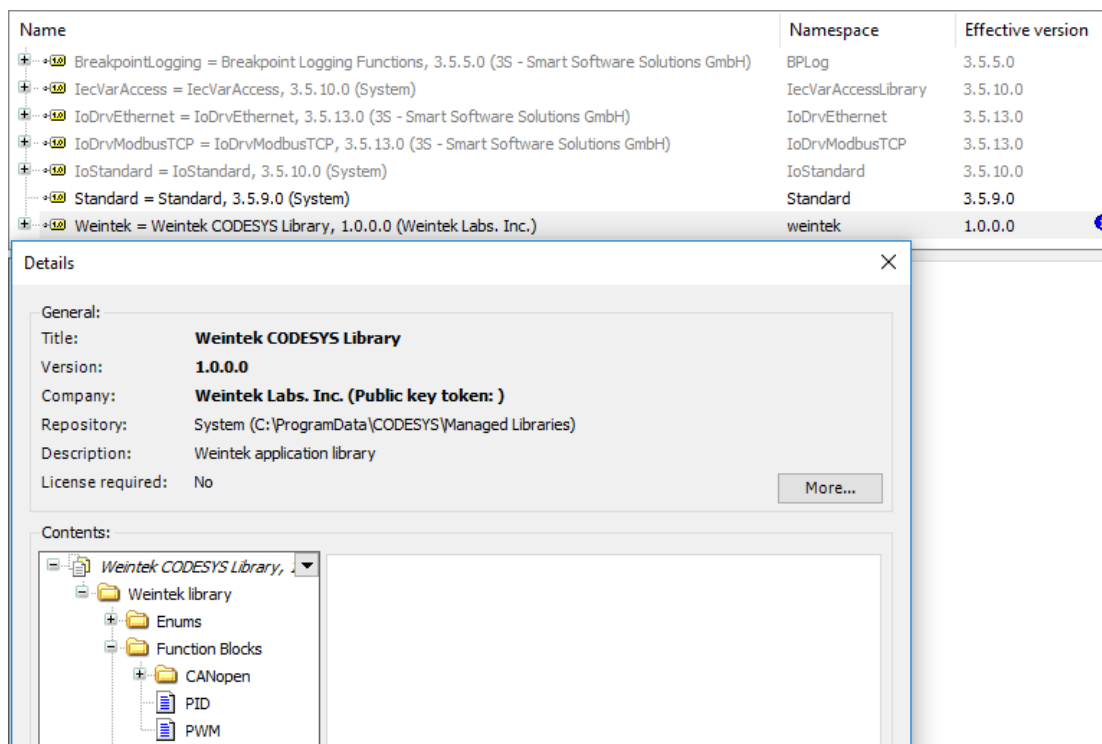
| Name | Namespace | Effective version |
|---|---|---|
| BreakpointLogging = Breakpoint Logging Functions, 3.5.5.0 (3S - Smart Software Solutions GmbH) | BPLog | 3.5.5.0 |
| IecVarAccess = IecVarAccess, 3.5.10.0 (System) | IecVarAccessLibrary | 3.5.10.0 |
| IoDrvEthernet = IoDrvEthernet, 3.5.13.0 (3S - Smart Software Solutions GmbH) | IoDrvEthernet | 3.5.13.0 |
| IoDrvModbusTCP = IoDrvModbusTCP, 3.5.13.0 (3S - Smart Software Solutions GmbH) | IoDrvModbusTCP | 3.5.13.0 |
| IoStandard = IoStandard, 3.5.10.0 (System) | IoStandard | 3.5.10.0 |
| Standard = Standard, 3.5.9.0 (System) | Standard | 3.5.9.0 |
| Weintek = Weintek CODESYS Library, 1.0.0.0 (Weintek Labs. Inc.) | weintek | 1.0.0.0 |

Details

General:
Title: Weintek CODESYS Library
Version: 1.0.0.0
Company: Weintek Labs. Inc. (Public key token: )
Repository: System (C:\ProgramData\CODESYS\Managed Libraries)
Description: Weintek application library
License required: No

More...

Contents:
Weintek CODESYS Library, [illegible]
Weintek library
Enums
Function Blocks
CANopen
PID
PWM